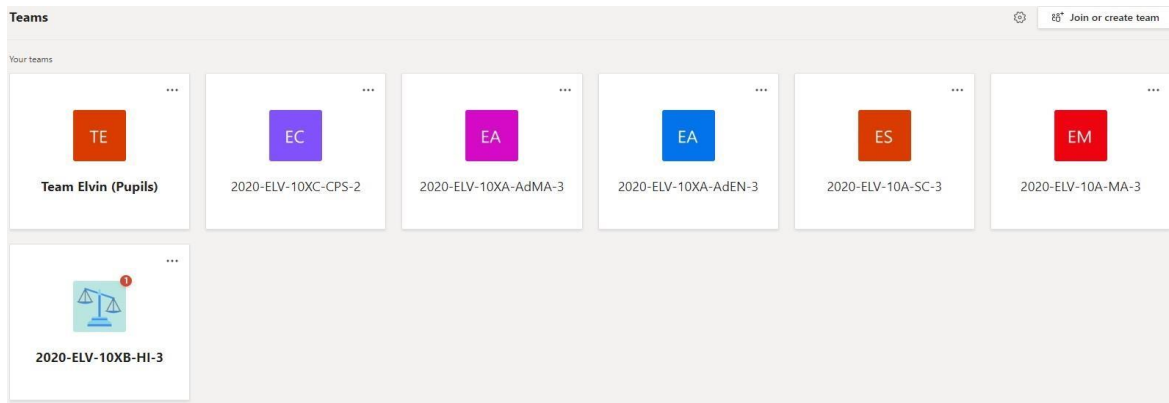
Teams

Join or create team

Your teams

...
TE
Team Elvin (Pupils)

...
EC
2020-ELV-10XC-CPS-2

...
EA
2020-ELV-10XA-AdMA-3

...
EA
2020-ELV-10XA-AdEN-3

...
ES
2020-ELV-10A-SC-3

...
EM
2020-ELV-10A-MA-3

...
1
2020-ELV-10XB-HI-3